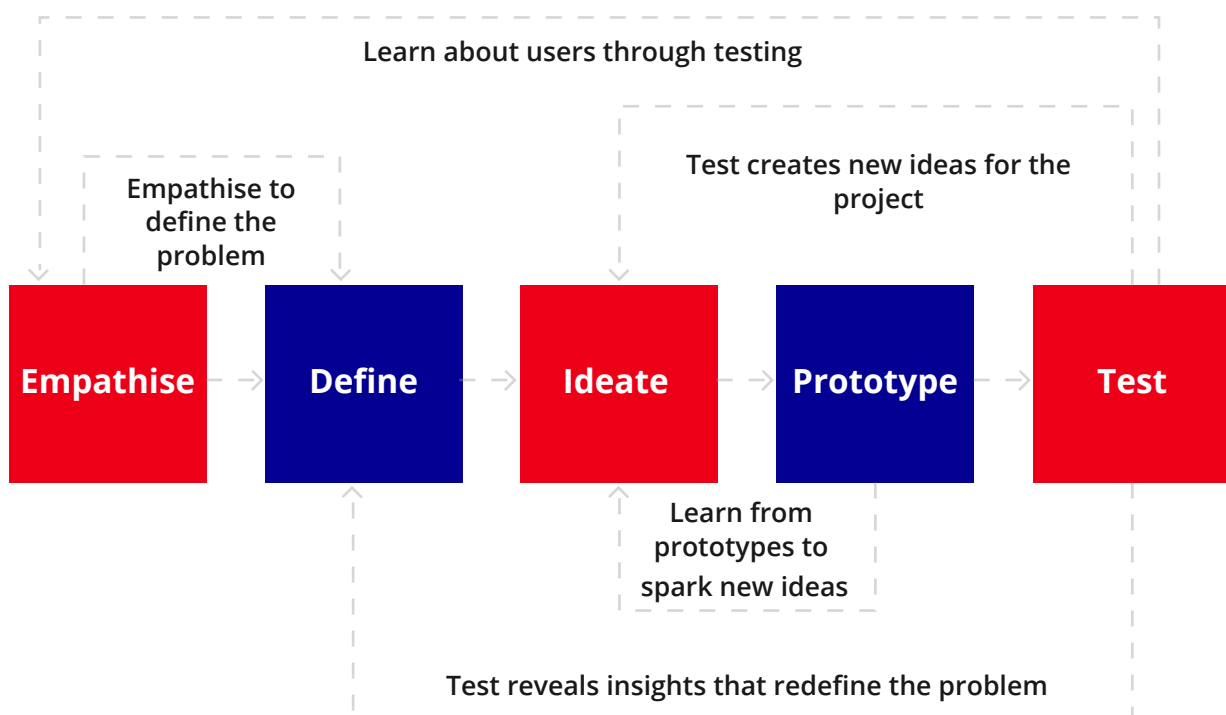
Learn about users through testing

Test creates new ideas for the project

Empathise to define the problem

Empathise

Define

Ideate

Prototype

Test

Learn from prototypes to spark new ideas

Test reveals insights that redefine the problem